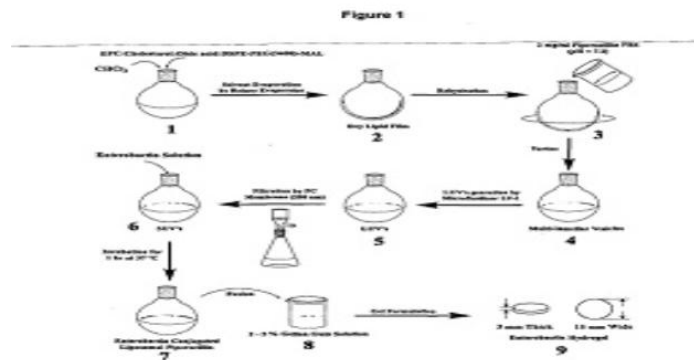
Figure 1

EPC:Cholesterol:Oleic acid:DSPE-PEG(2000)-MAL

$CHCl_3$

Solvent Evaporation by Rotary Evaporator

Rehydration

2 mg/ml Pirarubicin PBS (pH = 7.4)

1

Dry Lipid Film

2

3

Vortex

Exenatide Solution

Filtration by PC Membranes (200 nm)

LUV's generation by Microfluidizer LV-1

6

SUV's

5

LUV's

Multilamellar Vesicles

4

Incubation for 1 hr at 37°C

Fusion

Gel Formulation

Exenatide Conjugated Liposomal Pirarubicin

7

1 - 3 % Gellan Gum Solution

8

3 mm Thick

15 mm Wide

Exenatide Hydrogel

9